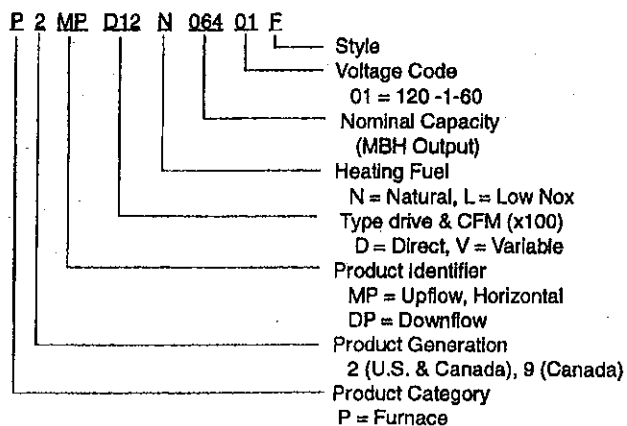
P 2 MP D12 N 064 01 F

Style

Voltage Code
01 = 120 -1-60

Nominal Capacity
(MBH Output)

Heating Fuel
N = Natural, L = Low Nox

Type drive & CFM (x100)
D = Direct, V = Variable

Product Identifier
MP = Upflow, Horizontal
DP = Downflow

Product Generation
2 (U.S. & Canada), 9 (Canada)

Product Category
P = Furnace